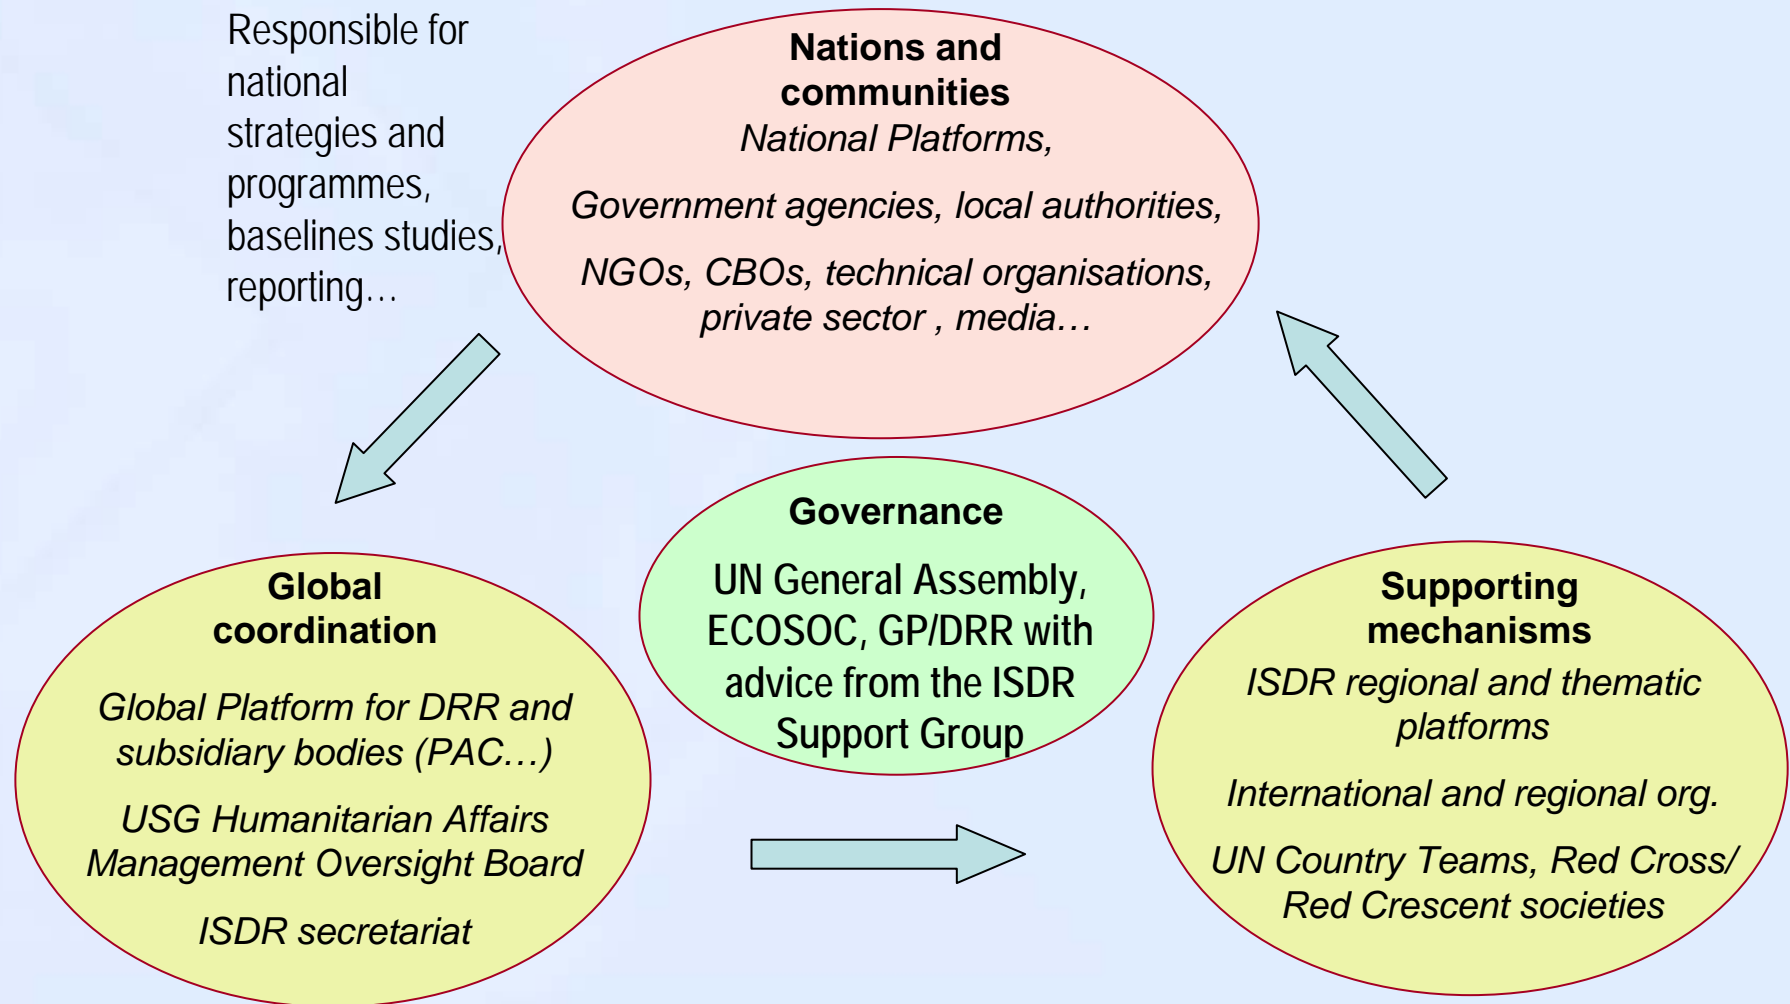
Responsible for national strategies and programmes, baselines studies, reporting…

Nations and communities
National Platforms,

Government agencies, local authorities,

NGOs, CBOs, technical organisations, private sector , media…

Governance

UN General Assembly, ECOSOC, GP/DRR with advice from the ISDR Support Group

Global coordination

Global Platform for DRR and subsidiary bodies (PAC…)

USG Humanitarian Affairs Management Oversight Board

ISDR secretariat

Supporting mechanisms
ISDR regional and thematic platforms

International and regional org.

UN Country Teams, Red Cross/ Red Crescent societies